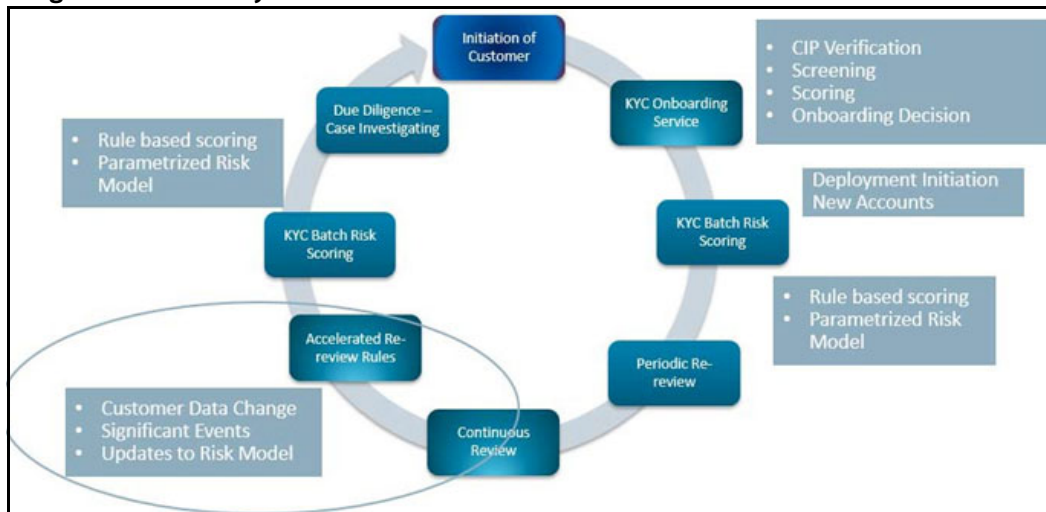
Initiation of Customer

KYC Onboarding Service

- CIP Verification
- Screening
- Scoring
- Onboarding Decision

Deployment Initiation New Accounts

KYC Batch Risk Scoring

- Rule based scoring
- Parametrized Risk Model

Periodic Re-review

Continuous Review

Accelerated Re-review Rules

- Customer Data Change
- Significant Events
- Updates to Risk Model

KYC Batch Risk Scoring

Due Diligence – Case Investigating

- Rule based scoring
- Parametrized Risk Model